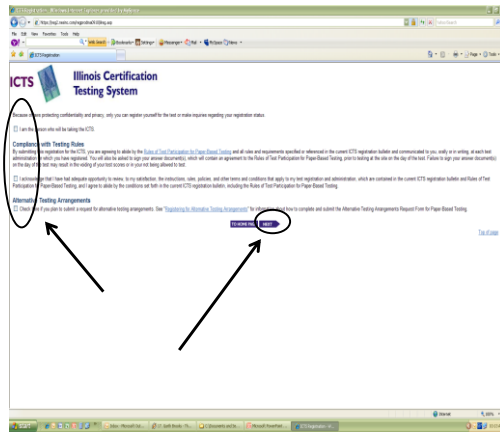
ICTS Illinois Certification Testing System

Because of the protecting confidentiality and privacy, only you can register yourself for the test or make inquiries regarding your registration status.

I am the person who will be taking the ICTS.

Compliance with Testing Rules

By submitting this registration for the ICTS, you are agreeing to abide by the Rules of Test Participation for Paper-Based Testing and all rules and requirements specified or referenced in the current ICTS registration bulletin and communicated to you, orally or in writing, at each test administration at which you have registered. You will also be asked to sign your answer document(s), which will contain an agreement to the Rules of Test Participation for Paper-Based Testing, prior to testing at the site on the day of the test. Failure to sign your answer document(s) on the day of the test may result in voiding of your test scores or in your not being allowed to test.

I acknowledge that I have had adequate opportunity to review, to my satisfaction, the instructions, rules, policies, and other terms and conditions that apply to my test registration and administration, which are contained in the current ICTS registration bulletin and Rules of Test Participation for Paper-Based Testing, and I agree to abide by the conditions set forth in the current ICTS registration bulletin, including the Rules of Test Participation for Paper-Based Testing.

Alternative Testing Arrangements

Check here if you plan to submit a request for alternative testing arrangements. See "Registering for Alternative Testing Arrangements" for information about how to complete and submit the Alternative Testing Arrangements Request Form for Paper-Based Testing.

TO HOME PAGE NEXT

Top of page